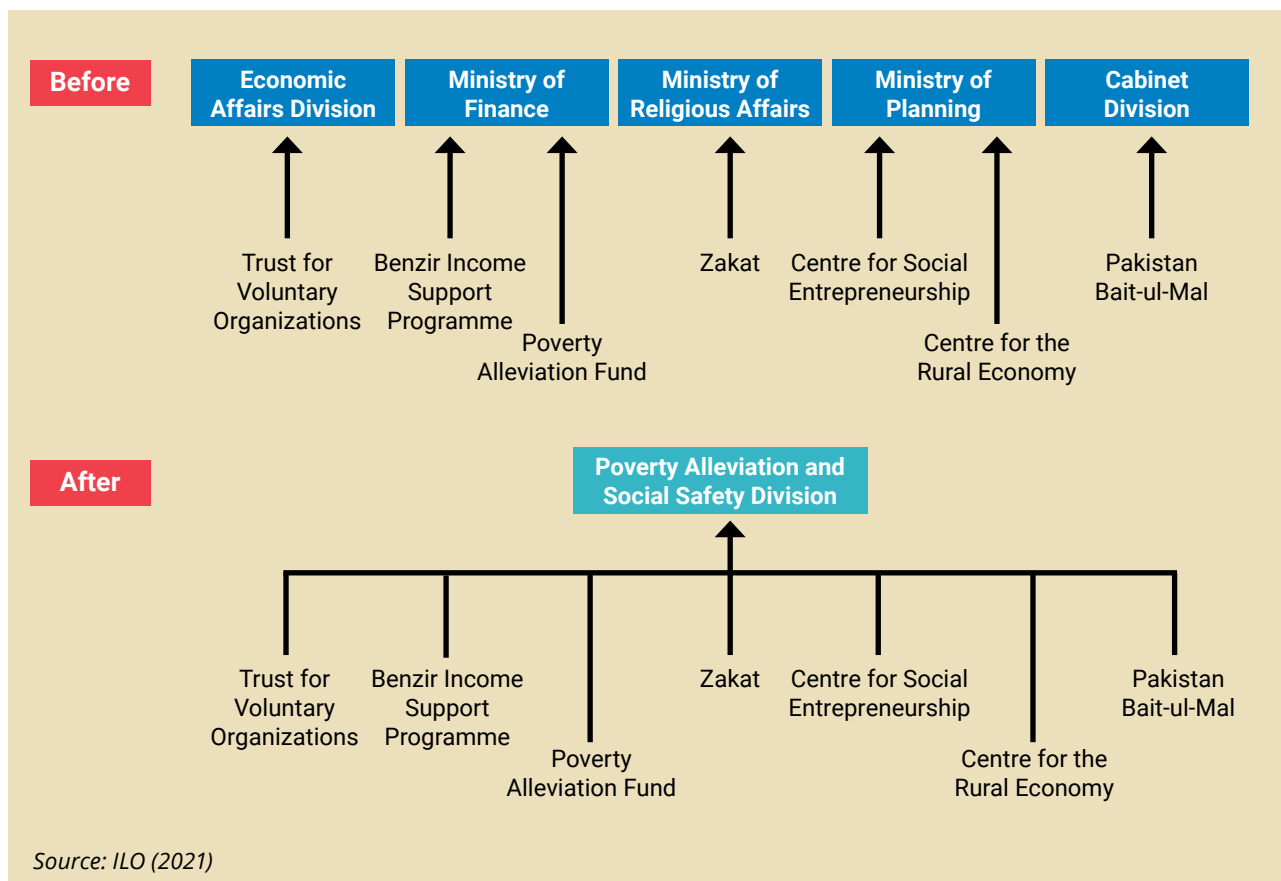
Before

Economic Affairs Division

Ministry of Finance

Ministry of Religious Affairs

Ministry of Planning

Cabinet Division

Trust for Voluntary Organizations

Benzir Income Support Programme

Poverty Alleviation Fund

Zakat

Centre for Social Entrepreneurship

Centre for the Rural Economy

Pakistan Bait-ul-Mal

After

Poverty Alleviation and Social Safety Division

Trust for Voluntary Organizations

Benzir Income Support Programme

Poverty Alleviation Fund

Zakat

Centre for Social Entrepreneurship

Centre for the Rural Economy

Pakistan Bait-ul-Mal

Source: ILO (2021)